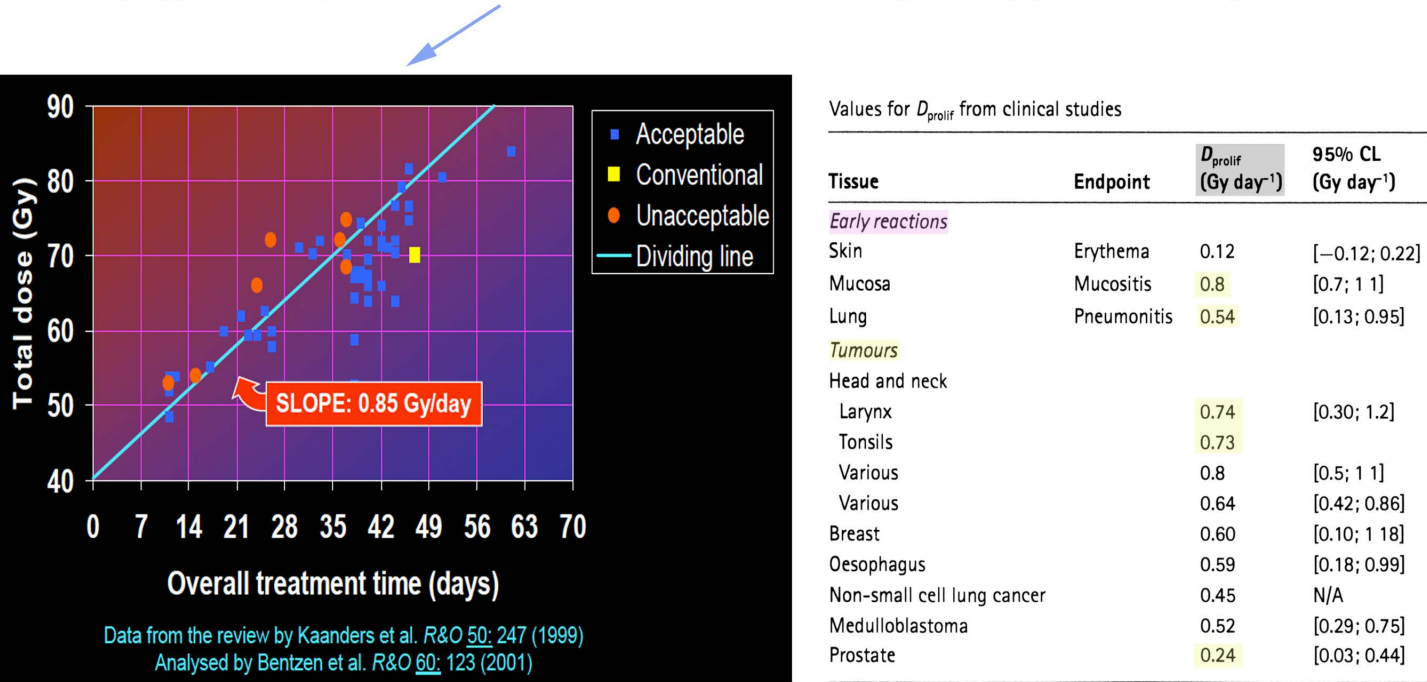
90
80
70
60
50
40
Total dose (Gy)
0 7 14 21 28 35 42 49 56 63 70
Overall treatment time (days)
Acceptable
Conventional
Unacceptable
Dividing line
SLOPE: 0.85 Gy/day
Data from the review by Kaanders et al. *R&O* 50: 247 (1999)
Analysed by Bentzen et al. *R&O* 60: 123 (2001)

Values for $D_{prolif}$ from clinical studies

| Tissue | Endpoint | $D_{prolif}$ (Gy day$^{-1}$) | 95% CL (Gy day$^{-1}$) |
|---|---|---|---|
| *Early reactions* | | | |
| Skin | Erythema | 0.12 | [−0.12; 0.22] |
| Mucosa | Mucositis | 0.8 | [0.7; 1 1] |
| Lung | Pneumonitis | 0.54 | [0.13; 0.95] |
| *Tumours* | | | |
| Head and neck | | | |
| Larynx | | 0.74 | [0.30; 1.2] |
| Tonsils | | 0.73 | |
| Various | | 0.8 | [0.5; 1 1] |
| Various | | 0.64 | [0.42; 0.86] |
| Breast | | 0.60 | [0.10; 1 18] |
| Oesophagus | | 0.59 | [0.18; 0.99] |
| Non-small cell lung cancer | | 0.45 | N/A |
| Medulloblastoma | | 0.52 | [0.29; 0.75] |
| Prostate | | 0.24 | [0.03; 0.44] |